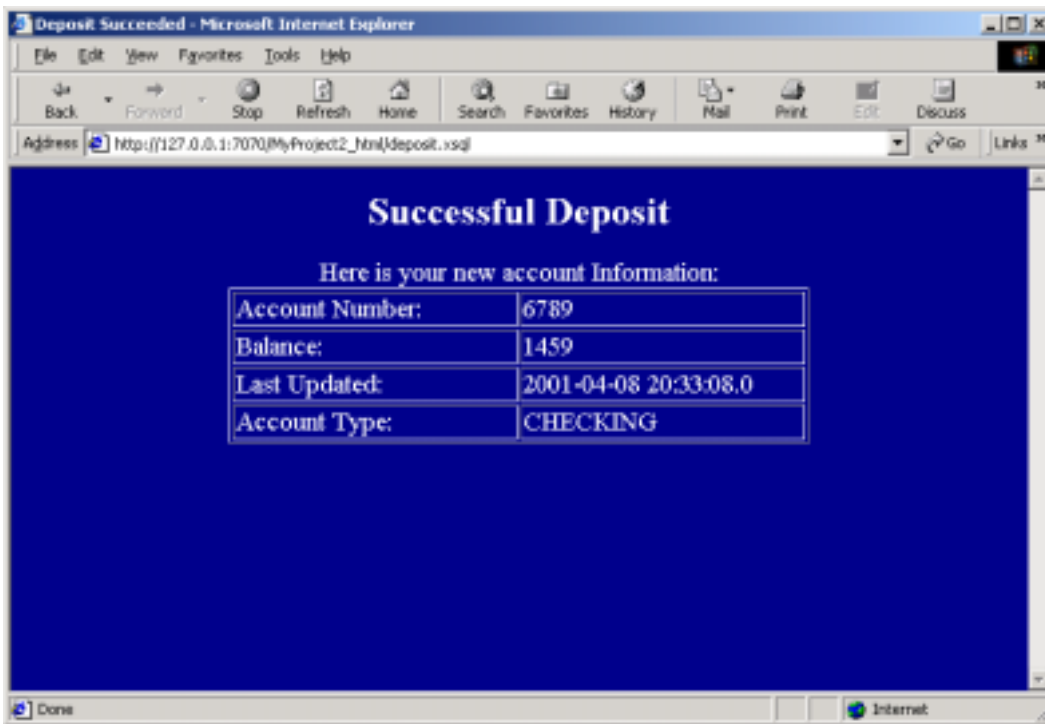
Deposit Succeeded - Microsoft Internet Explorer

File Edit View Favorites Tools Help

Back Forward Stop Refresh Home Search Favorites History Mail Print Edit Discuss

Address http://127.0.0.1:7070/MyProject2_html/deposit.xsql

Go Links

Successful Deposit

Here is your new account Information:

| Account Number: | 6789 |
|---|---|
| Balance: | 1459 |
| Last Updated: | 2001-04-08 20:33:08.0 |
| Account Type: | CHECKING |

Done

Internet